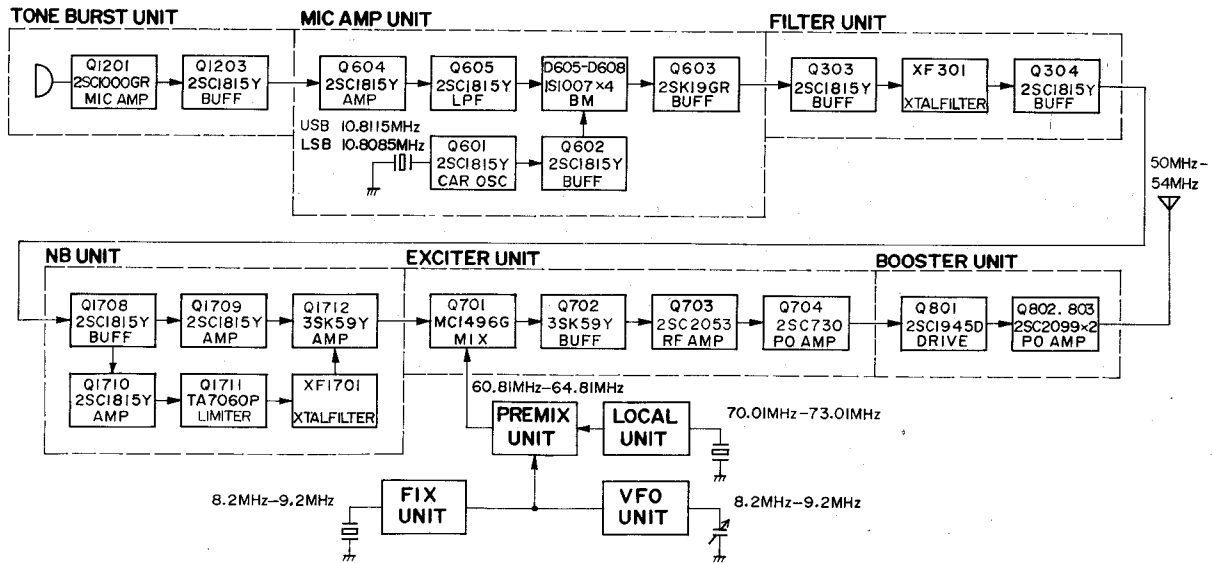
TONE BURST UNIT

MIC AMP UNIT

FILTER UNIT

Q1201
2SC1000GR
MIC AMP

Q1203
2SC1815Y
BUFF

Q604
2SC1815Y
AMP

Q605
2SC1815Y
LPF

D605-D608
1S1007×4
BM

Q603
2SK19GR
BUFF

Q303
2SC1815Y
BUFF

XF301
XTALFILTER

Q304
2SC1815Y
BUFF

USB 10.8115MHz
LSB 10.8085MHz

Q601
2SC1815Y
CAR OSC

Q602
2SC1815Y
BUFF

50MHz-54MHz

NB UNIT

EXCITER UNIT

BOOSTER UNIT

Q1708
2SC1815Y
BUFF

Q1709
2SC1815Y
AMP

Q1712
3SK59Y
AMP

Q701
MC1496G
MIX

Q702
3SK59Y
BUFF

Q703
2SC2053
RF AMP

Q704
2SC730
PO AMP

Q801
2SC1945D
DRIVE

Q802. 803
2SC2099×2
PO AMP

Q1710
2SC1815Y
AMP

Q1711
TA7060P
LIMITER

XF1701
XTALFILTER

60.81MHz-64.81MHz

PREMIX UNIT

LOCAL UNIT

70.01MHz-73.01MHz

8.2MHz-9.2MHz

FIX UNIT

VFO UNIT

8.2MHz-9.2MHz